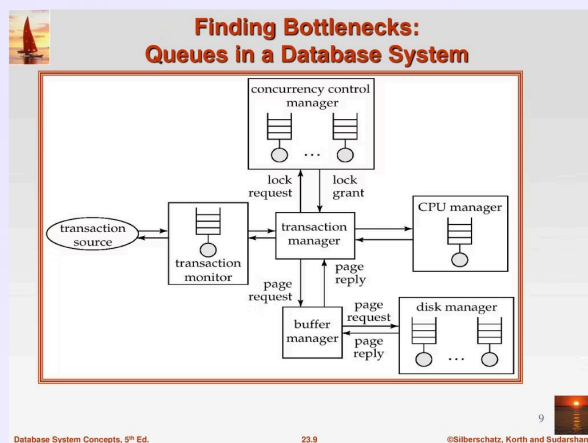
Finding Bottlenecks:
Queues in a Database System

concurrency control manager

...

lock request

lock grant

transaction source

transaction monitor

transaction manager

CPU manager

page request

page reply

buffer manager

page request

page reply

disk manager

...

9

Database System Concepts, 5th Ed.

23.9

©Silberschatz, Korth and Sudarshan